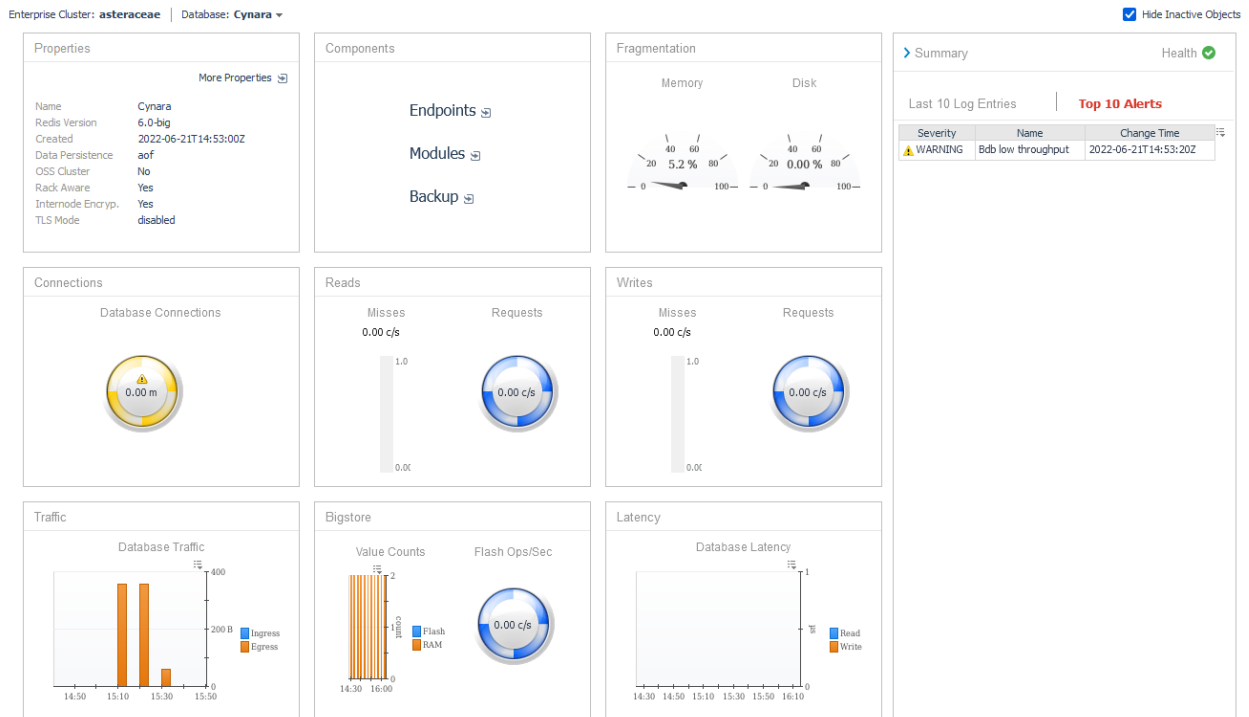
Enterprise Cluster: asteraceae | Database: Cynara

Hide Inactive Objects

Properties

More Properties

| Name | Cynara |
|---|---|
| Redis Version | 6.0-big |
| Created | 2022-06-21T14:53:00Z |
| Data Persistence | aof |
| OSS Cluster | No |
| Rack Aware | Yes |
| Internode Encryp. | Yes |
| TLS Mode | disabled |

Components

Endpoints

Modules

Backup

Fragmentation

Memory

Disk

0 20 40 60 80 100

5.2 %

0 20 40 60 80 100

0.00 %

Summary

Health

Last 10 Log Entries

Top 10 Alerts

| Severity | Name | Change Time |
|---|---|---|
| WARNING | Bdb low throughput | 2022-06-21T14:53:20Z |

Connections

Database Connections

0.00 m

Reads

Misses

Requests

0.00 c/s

1.0

0.0(

0.00 c/s

Writes

Misses

Requests

0.00 c/s

1.0

0.0(

0.00 c/s

Traffic

Database Traffic

400

200 B

0

14:50 15:10 15:30 15:50

Ingress

Egress

Bigstore

Value Counts

Flash Ops/Sec

2

1

0

count

14:30 16:00

Flash

RAM

0.00 c/s

Latency

Database Latency

1

µs

0

14:30 14:50 15:10 15:30 15:50 16:10

Read

Write